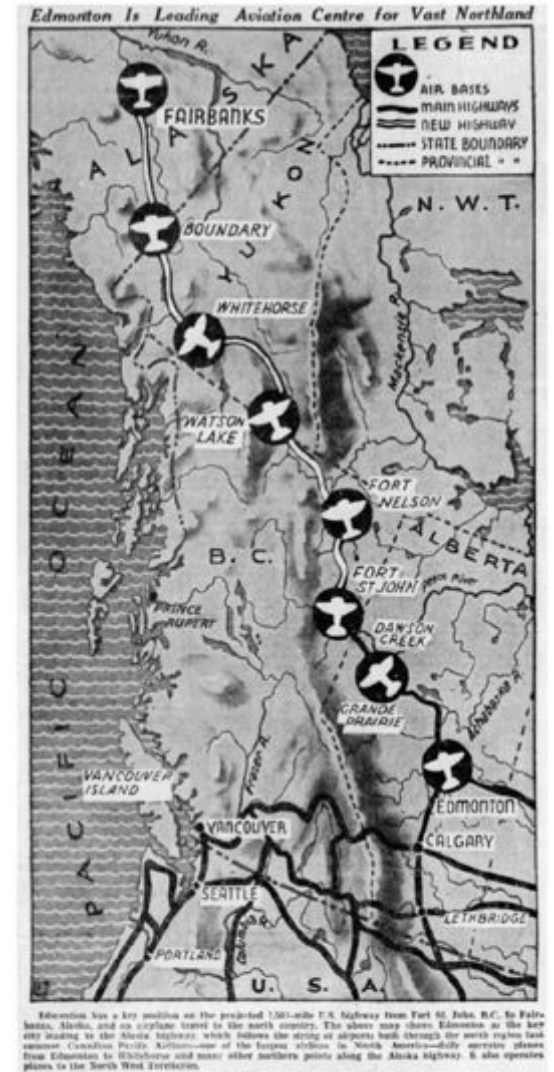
Edmonton Is Leading Aviation Centre for Vast Northland

LEGEND
AIR BASES
MAIN HIGHWAYS
NEW HIGHWAY
STATE BOUNDARY
PROVINCIAL

Yukon R.
ALASKA
FAIRBANKS
BOUNDARY
YUKON
N. W. T.
WHITEHORSE
WATSON LAKE
Mackenzie R.
FORT NELSON
ALBERTA
FORT ST JOHN
Peace River
B. C.
PRINCE RUPERT
DAWSON CREEK
GRANDE PRAIRIE
Athabasca R.
Fraser R.
EDMONTON
PACIFIC OCEAN
VANCOUVER ISLAND
VANCOUVER
CALGARY
SEATTLE
LETHBRIDGE
Columbia R.
PORTLAND
U. S. A.

Edmonton has a key position on the projected 1,561-mile U.S. highway from Fort St. John, B.C. to Fairbanks, Alaska, and on airplane travel to the north country. The above map shows Edmonton as the key city leading to the Alaska highway, which follows the string of airports built through the north region last summer. Canadian Pacific Airlines—one of the largest airlines in North America—daily operates planes from Edmonton to Whitehorse and many other northern points along the Alaska highway. It also operates planes to the North West Territories.